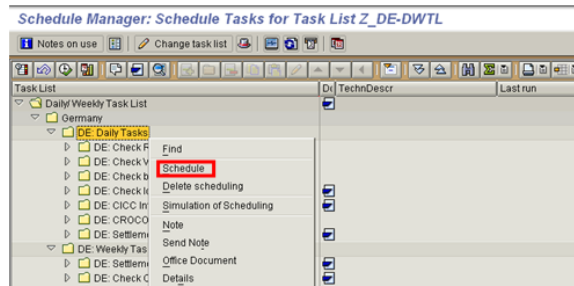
Schedule Manager: Schedule Tasks for Task List Z_DE-DWTL

Notes on use
Change task list

Task List
Do
TechnDescr
Last run

Daily/ Weekly Task List
Germany
DE: Daily Tasks
DE: Check F
DE: Check V
DE: Check b
DE: Check I
DE: CICC In
DE: CROCO
DE: Settleme
DE: Weekly Tas
DE: Settleme
DE: Check C

Find
Schedule
Delete scheduling
Simulation of Scheduling
Note
Send Note
Office Document
Details